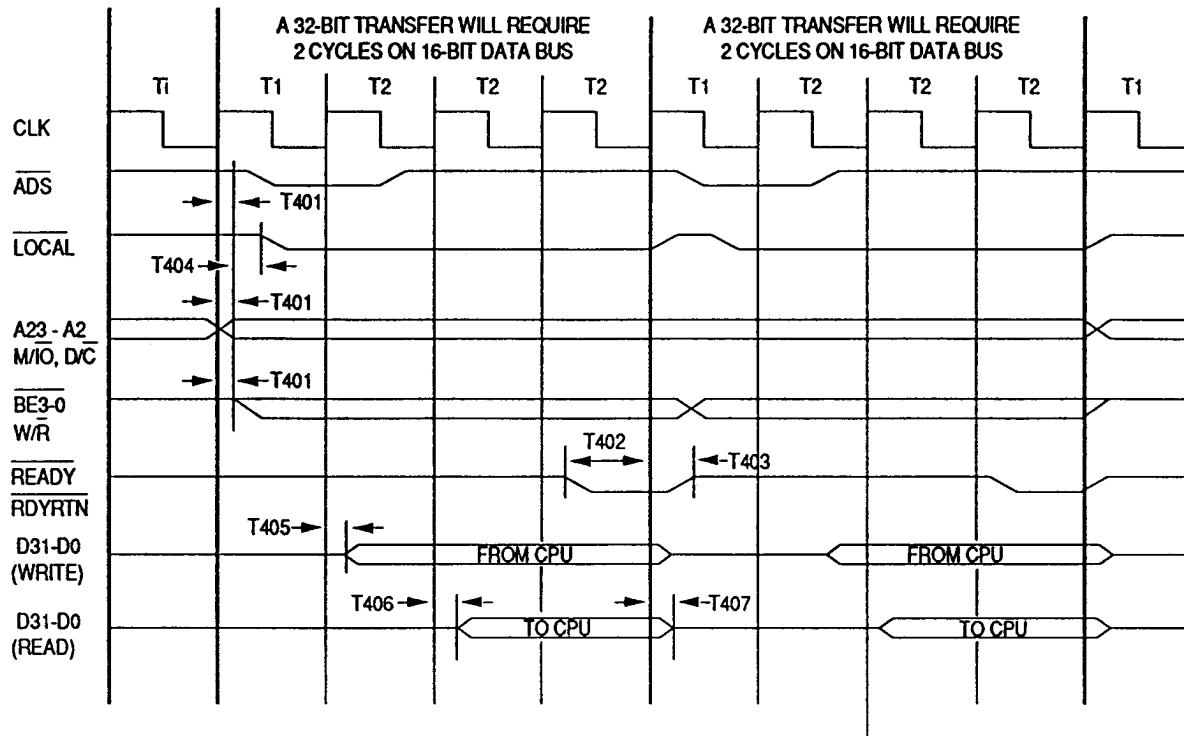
A 32-BIT TRANSFER WILL REQUIRE 2 CYCLES ON 16-BIT DATA BUS

A 32-BIT TRANSFER WILL REQUIRE 2 CYCLES ON 16-BIT DATA BUS

Ti T1 T2 T2 T2 T1 T2 T2 T2 T1

CLK

$\overline{ADS}$

T401

$\overline{LOCAL}$

T404

T401

A23 - A2
M/$\overline{IO}$, D/$\overline{C}$

T401

$\overline{BE3\text{-}0}$
W/$\overline{R}$

T402

T403

$\overline{READY}$
$\overline{RDYRTN}$

T405

D31-D0
(WRITE)

FROM CPU

FROM CPU

T406

T407

D31-D0
(READ)

TO CPU

TO CPU